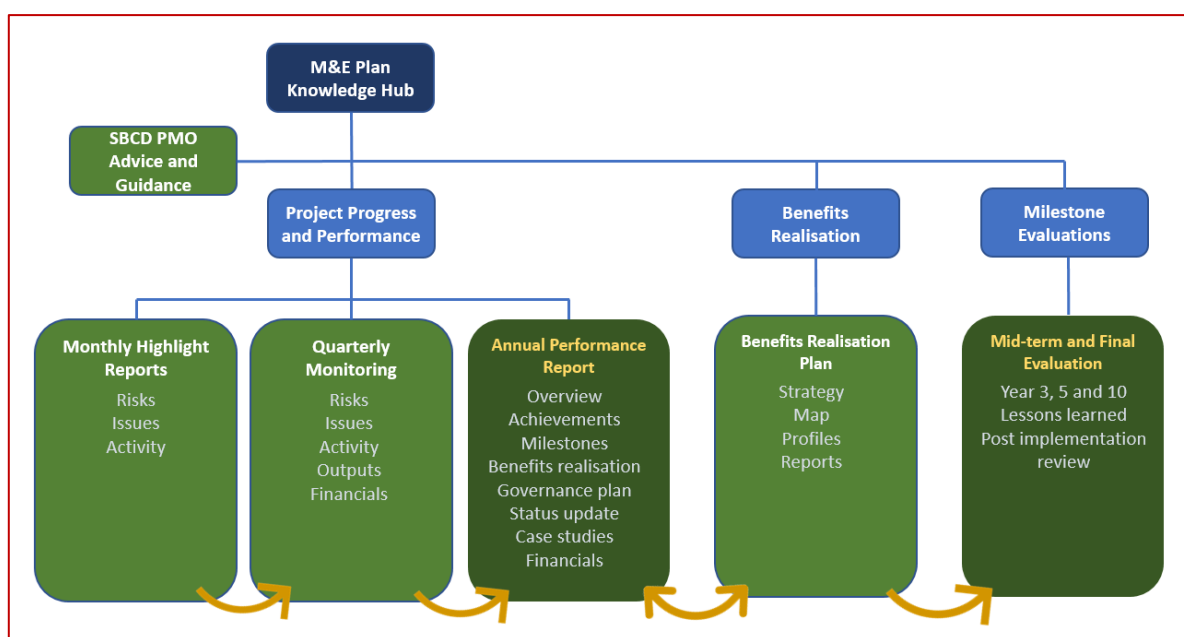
M&E Plan Knowledge Hub

SBCD PMO Advice and Guidance

Project Progress and Performance

Benefits Realisation

Milestone Evaluations

Monthly Highlight Reports
Risks
Issues
Activity

Quarterly Monitoring
Risks
Issues
Activity
Outputs
Financials

Annual Performance Report
Overview
Achievements
Milestones
Benefits realisation
Governance plan
Status update
Case studies
Financials

Benefits Realisation Plan
Strategy
Map
Profiles
Reports

Mid-term and Final Evaluation
Year 3, 5 and 10
Lessons learned
Post implementation review